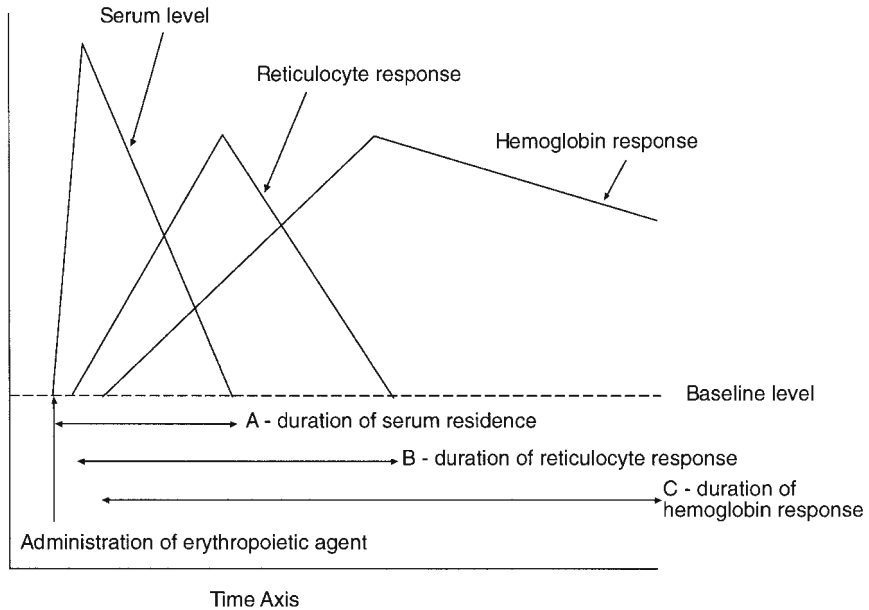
Serum level

Reticulocyte response

Hemoglobin response

Baseline level

A - duration of serum residence

B - duration of reticulocyte response

C - duration of hemoglobin response

Administration of erythropoietic agent

Time Axis